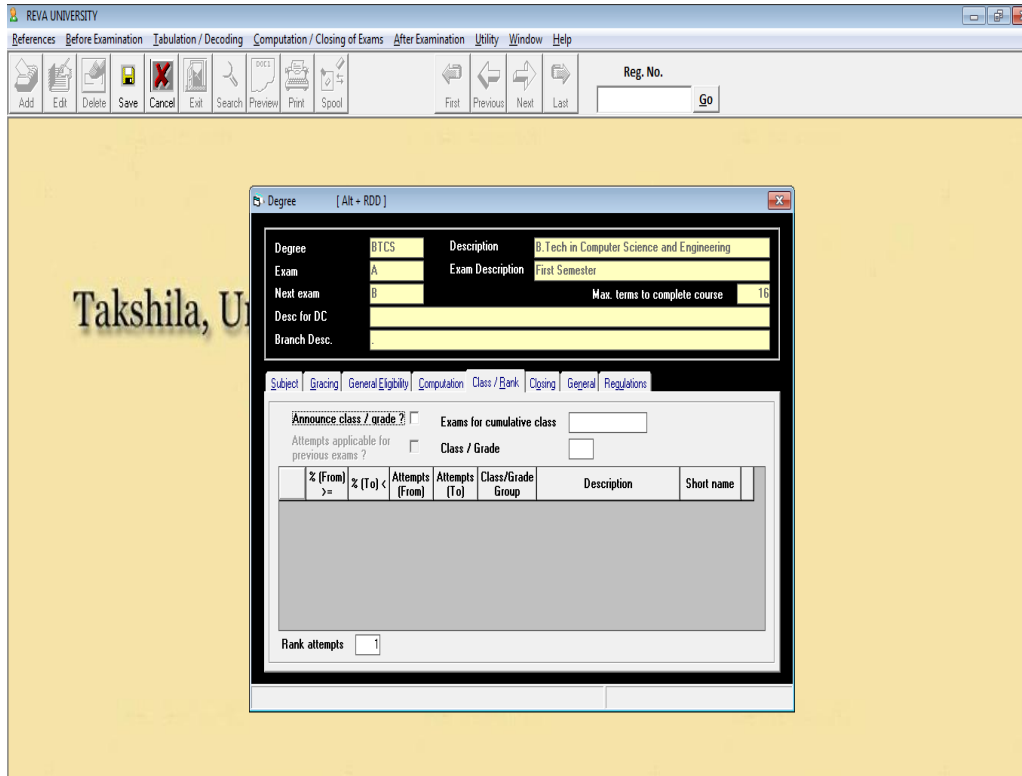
REVA UNIVERSITY

References Before Examination Tabulation / Decoding Computation / Closing of Exams After Examination Utility Window Help

Add Edit Delete Save Cancel Exit Search Preview Print Spool First Previous Next Last Reg. No. Go

Takshila, U

Degree [ Alt + RDD ]

Degree BTCS Description B.Tech in Computer Science and Engineering
Exam A Exam Description First Semester
Next exam B Max. terms to complete course 16
Desc for DC
Branch Desc. .

Subject Gracing General Eligibility Computation Class / Rank Closing General Regulations

Announce class / grade ? Exams for cumulative class
Attempts applicable for previous exams ? Class / Grade

| % (From) >= | % (To) < | Attempts (From) | Attempts (To) | Class/Grade Group | Description | Short name |
|---|---|---|---|---|---|---|

Rank attempts 1